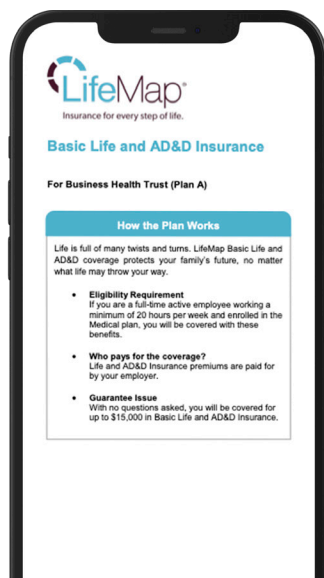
LifeMap®
Insurance for every step of life.

Basic Life and AD&D Insurance

For Business Health Trust (Plan A)

How the Plan Works

Life is full of many twists and turns. LifeMap Basic Life and AD&D coverage protects your family's future, no matter what life may throw your way.

- **Eligibility Requirement**
If you are a full-time active employee working a minimum of 20 hours per week and enrolled in the Medical plan, you will be covered with these benefits.

- **Who pays for the coverage?**
Life and AD&D Insurance premiums are paid for by your employer.

- **Guarantee Issue**
With no questions asked, you will be covered for up to $15,000 in Basic Life and AD&D Insurance.